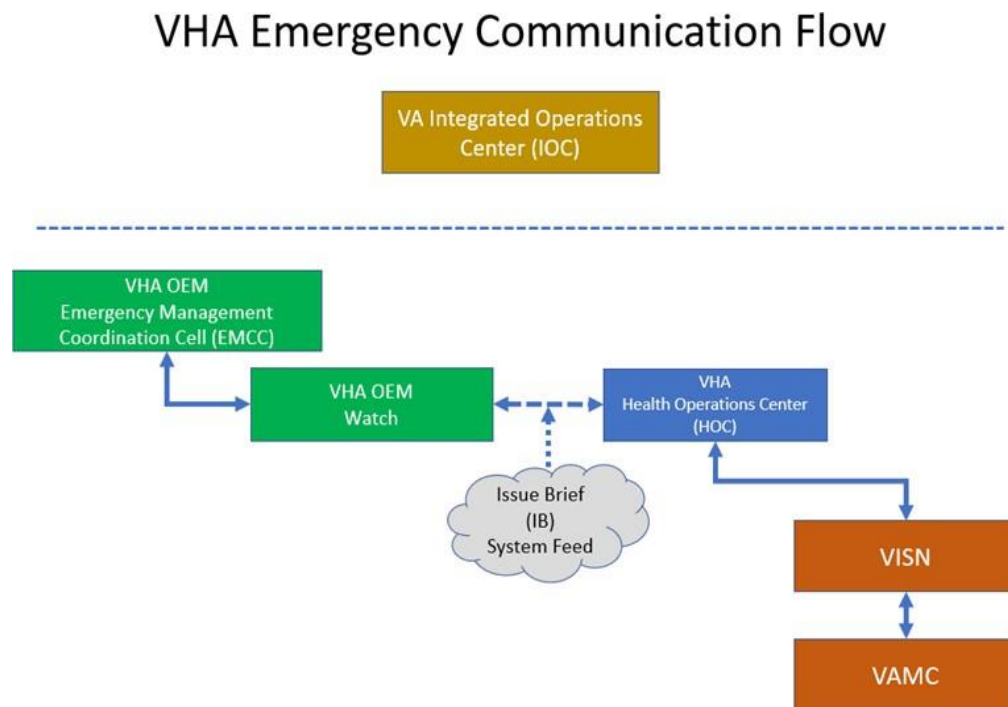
VHA Emergency Communication Flow

VA Integrated Operations Center (IOC)

VHA OEM
Emergency Management Coordination Cell (EMCC)

VHA OEM
Watch

VHA
Health Operations Center
(HOC)

Issue Brief
(IB)
System Feed

VISN

VAMC